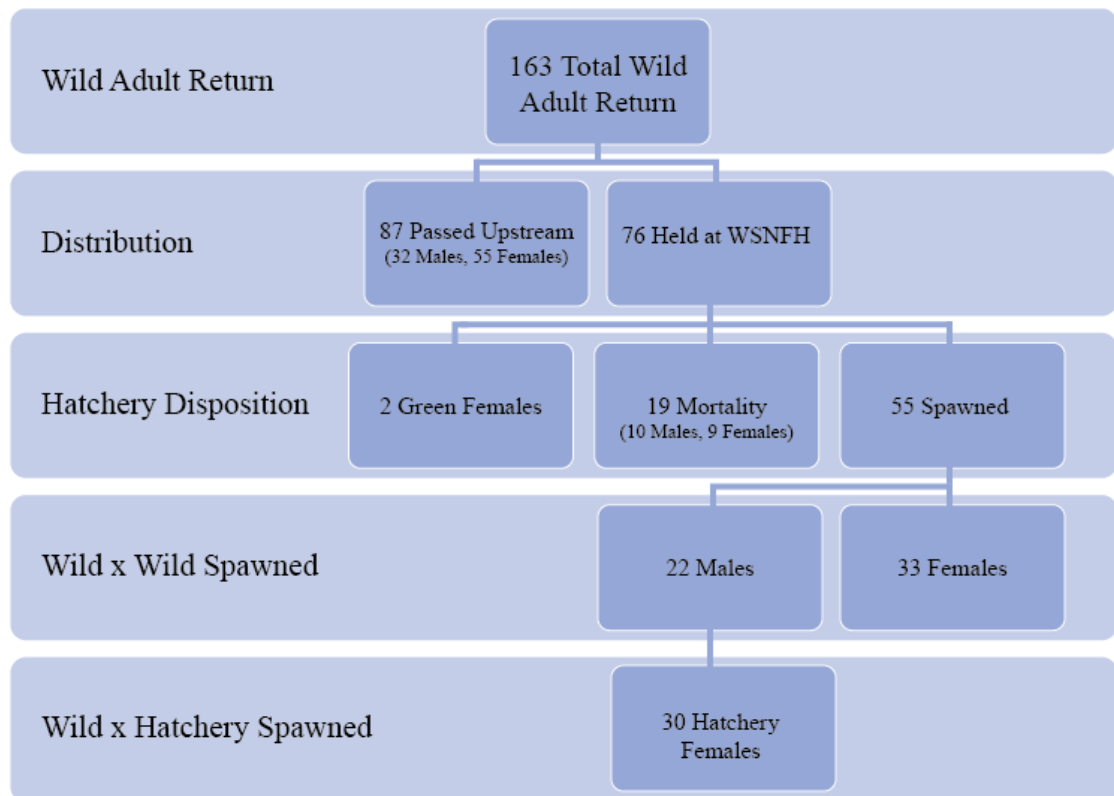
Wild Adult Return

163 Total Wild Adult Return

Distribution

87 Passed Upstream
(32 Males, 55 Females)

76 Held at WSNFH

Hatchery Disposition

2 Green Females

19 Mortality
(10 Males, 9 Females)

55 Spawned

Wild x Wild Spawned

22 Males

33 Females

Wild x Hatchery Spawned

30 Hatchery Females